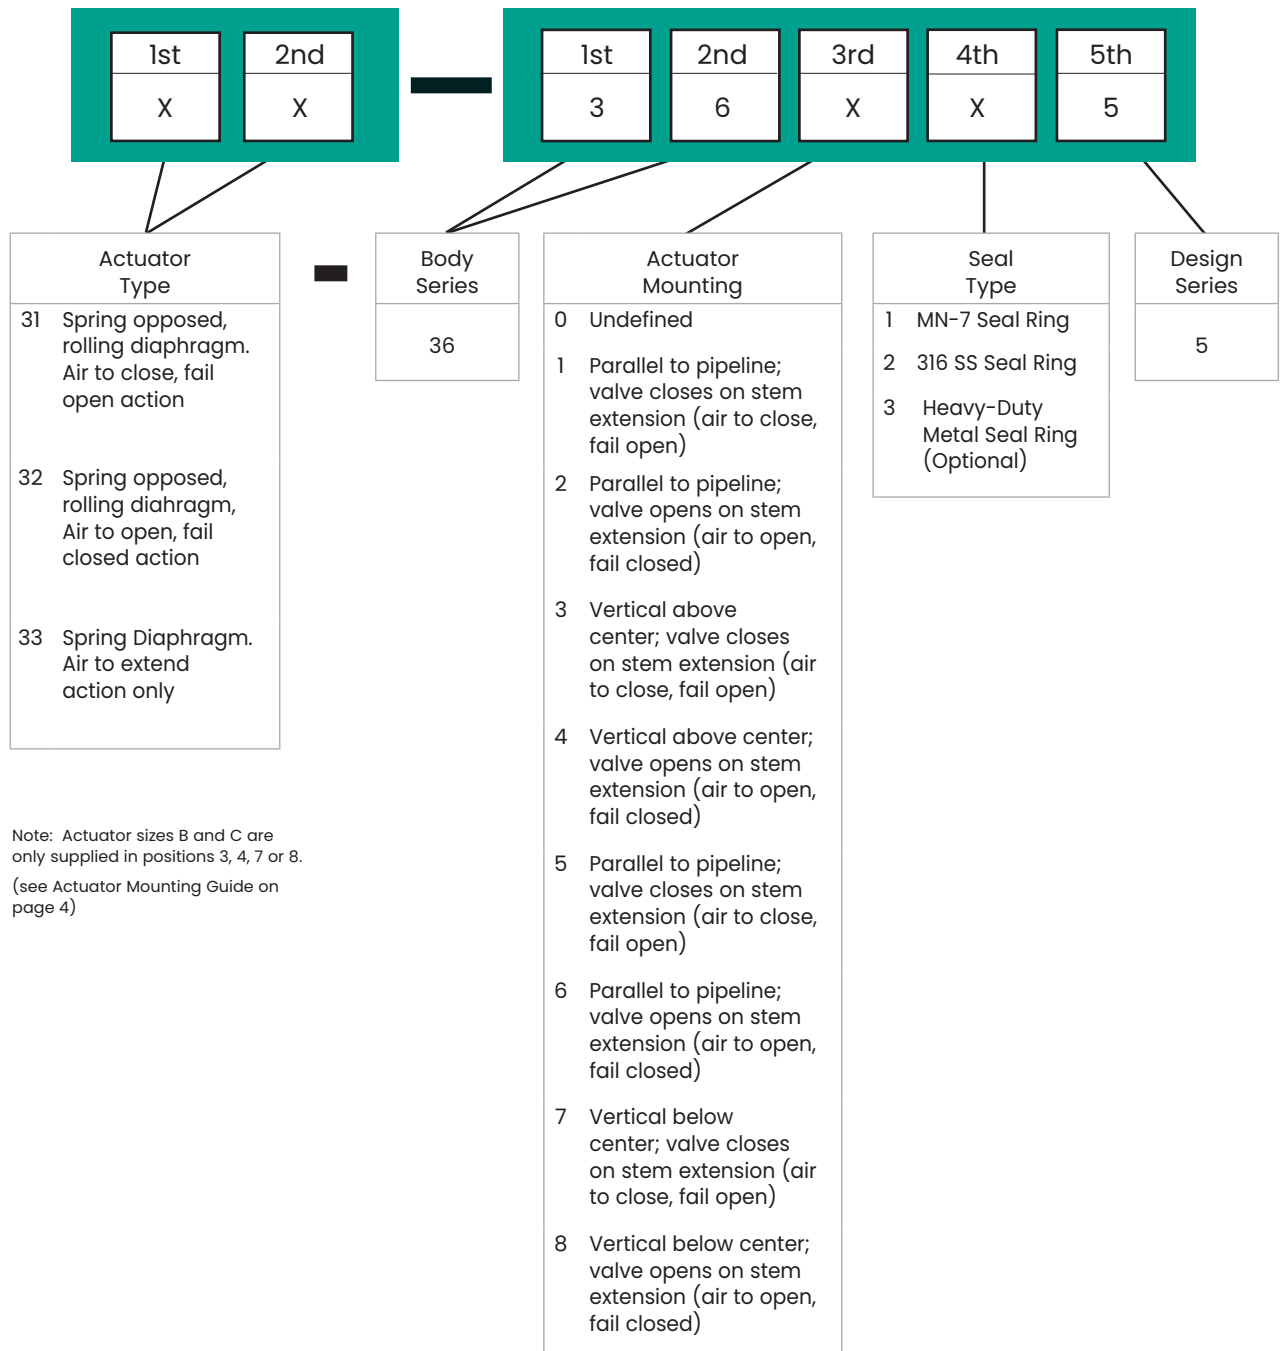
| 1st | 2nd |
|---|---|
| X | X |

–

| 1st | 2nd | 3rd | 4th | 5th |
|---|---|---|---|---|
| 3 | 6 | X | X | 5 |

Actuator Type

31 Spring opposed, rolling diaphragm. Air to close, fail open action

32 Spring opposed, rolling diahragm, Air to open, fail closed action

33 Spring Diaphragm. Air to extend action only

–

Body Series

36

Actuator Mounting

0 Undefined

1 Parallel to pipeline; valve closes on stem extension (air to close, fail open)

2 Parallel to pipeline; valve opens on stem extension (air to open, fail closed)

3 Vertical above center; valve closes on stem extension (air to close, fail open)

4 Vertical above center; valve opens on stem extension (air to open, fail closed)

5 Parallel to pipeline; valve closes on stem extension (air to close, fail open)

6 Parallel to pipeline; valve opens on stem extension (air to open, fail closed)

7 Vertical below center; valve closes on stem extension (air to close, fail open)

8 Vertical below center; valve opens on stem extension (air to open, fail closed)

Seal Type

1 MN-7 Seal Ring

2 316 SS Seal Ring

3 Heavy-Duty Metal Seal Ring (Optional)

Design Series

5

Note: Actuator sizes B and C are only supplied in positions 3, 4, 7 or 8.

(see Actuator Mounting Guide on page 4)